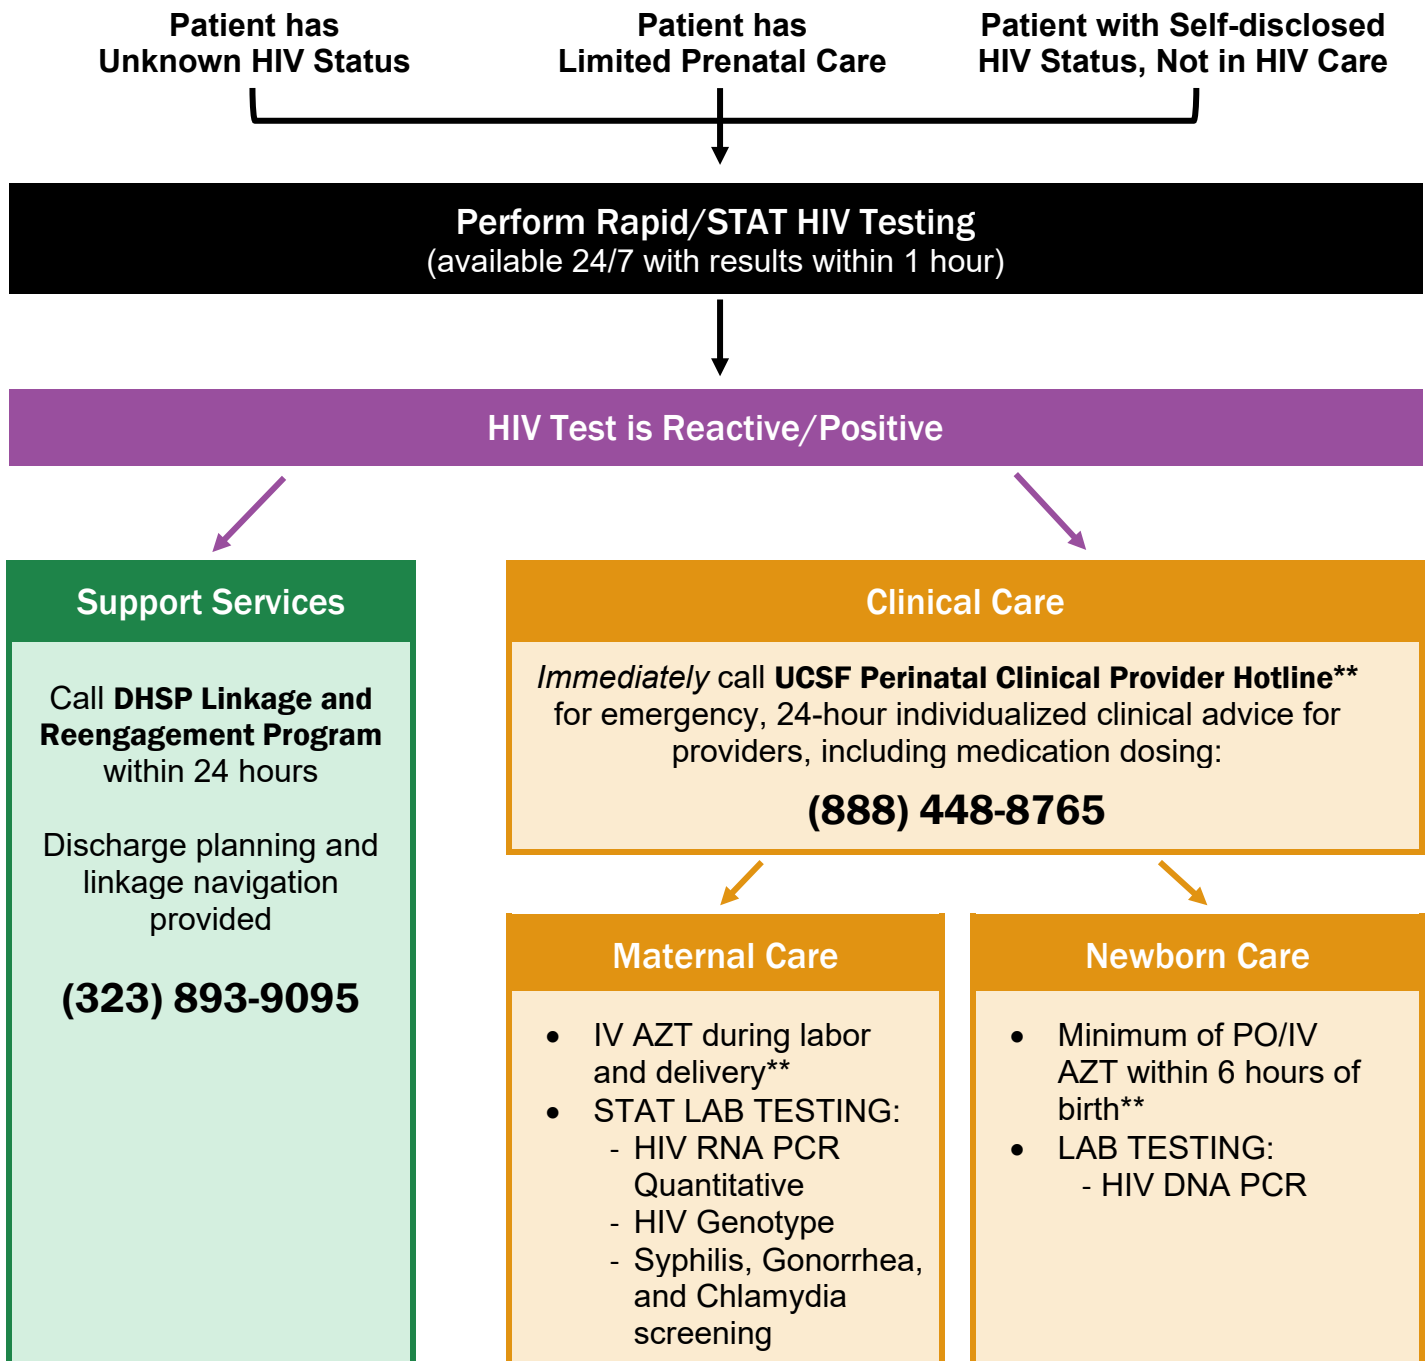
Patient has Unknown HIV Status

Patient has Limited Prenatal Care

Patient with Self-disclosed HIV Status, Not in HIV Care

Perform Rapid/STAT HIV Testing
(available 24/7 with results within 1 hour)

HIV Test is Reactive/Positive

Support Services

Call **DHSP Linkage and Reengagement Program** within 24 hours

Discharge planning and linkage navigation provided

(323) 893-9095

Clinical Care

*Immediately* call **UCSF Perinatal Clinical Provider Hotline**** for emergency, 24-hour individualized clinical advice for providers, including medication dosing:

(888) 448-8765

Maternal Care

- IV AZT during labor and delivery**
- STAT LAB TESTING:
  - HIV RNA PCR Quantitative
  - HIV Genotype
  - Syphilis, Gonorrhea, and Chlamydia screening

Newborn Care

- Minimum of PO/IV AZT within 6 hours of birth**
- LAB TESTING:
  - HIV DNA PCR